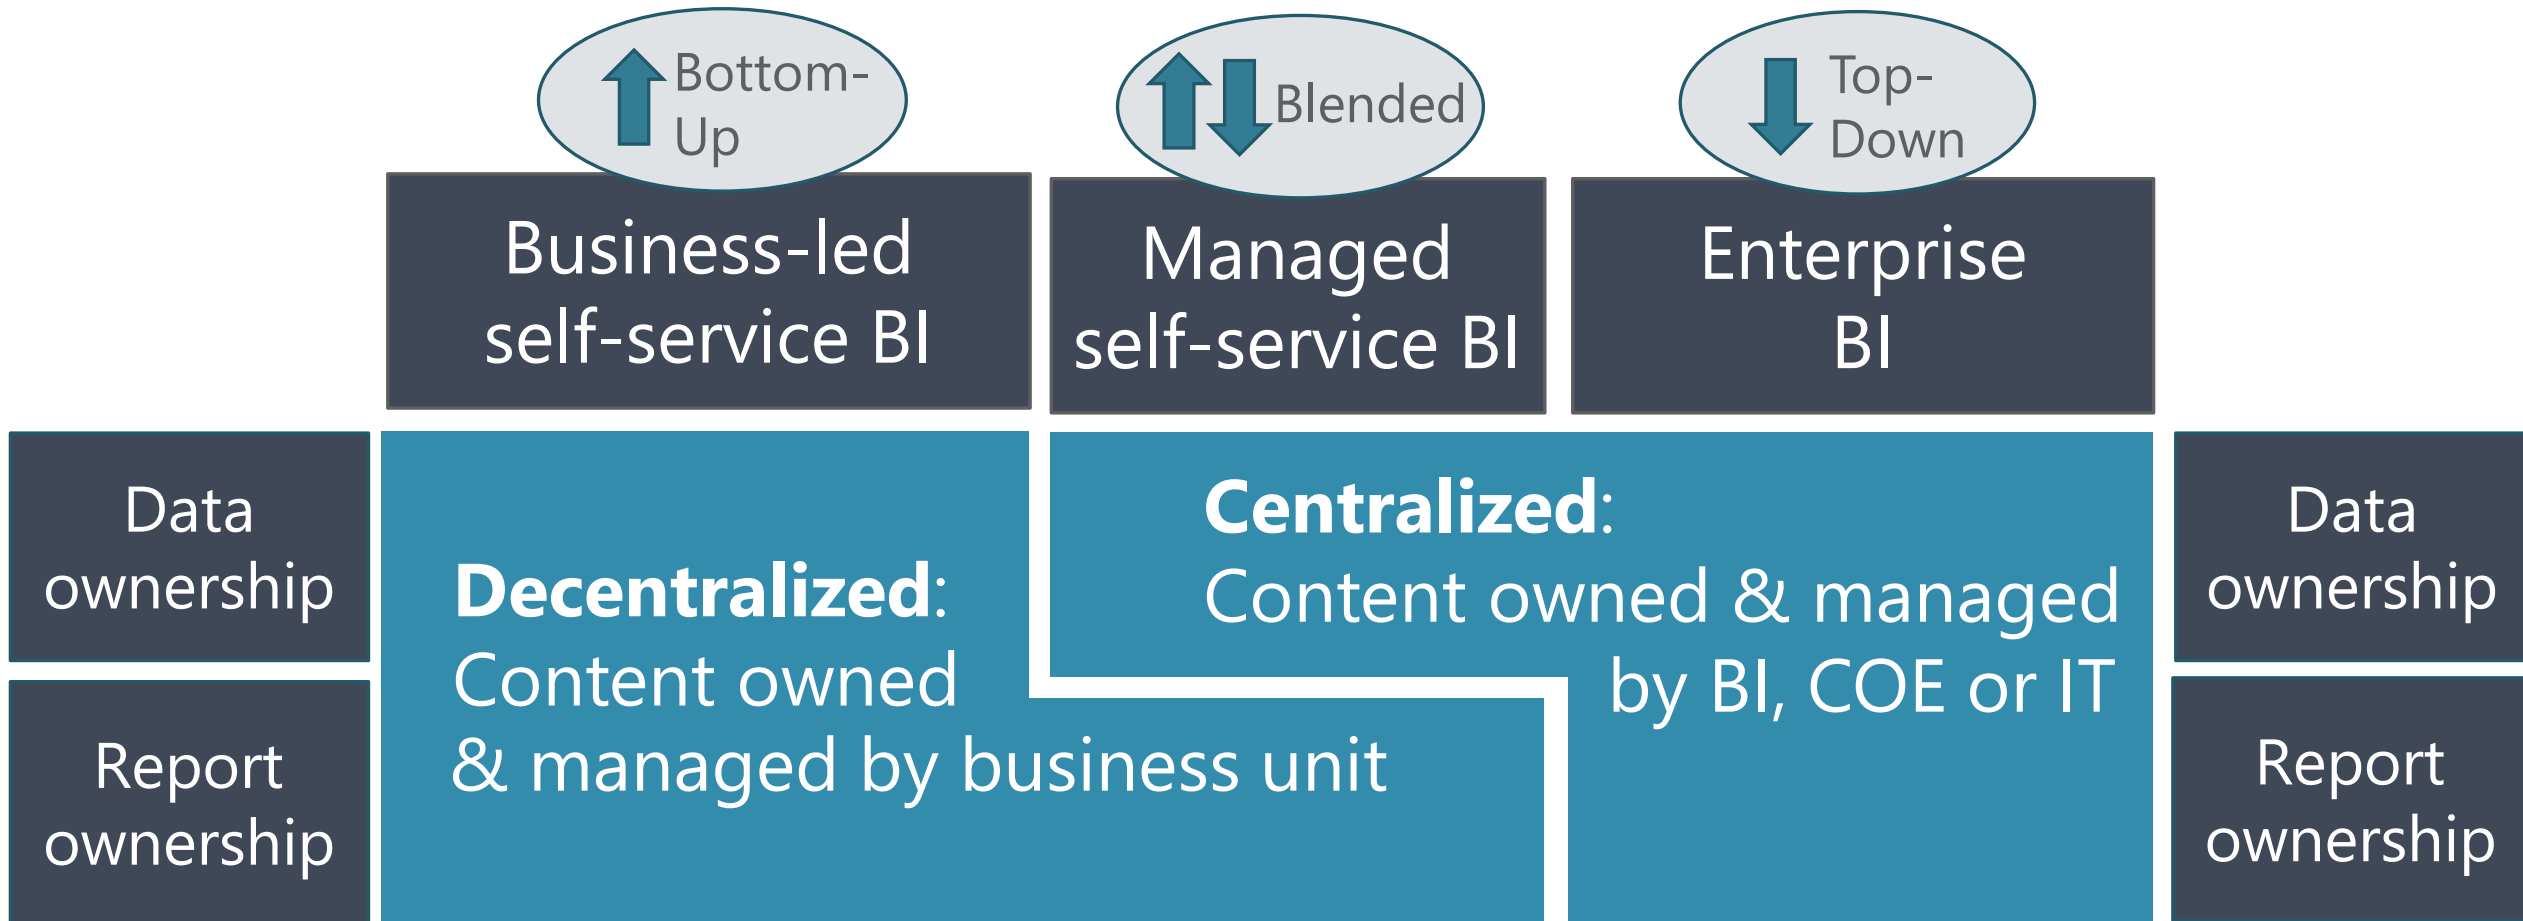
Bottom-Up

Blended

Top-Down

Business-led self-service BI

Managed self-service BI

Enterprise BI

Data ownership

Report ownership

**Decentralized**: Content owned & managed by business unit

**Centralized**: Content owned & managed by BI, COE or IT

Data ownership

Report ownership